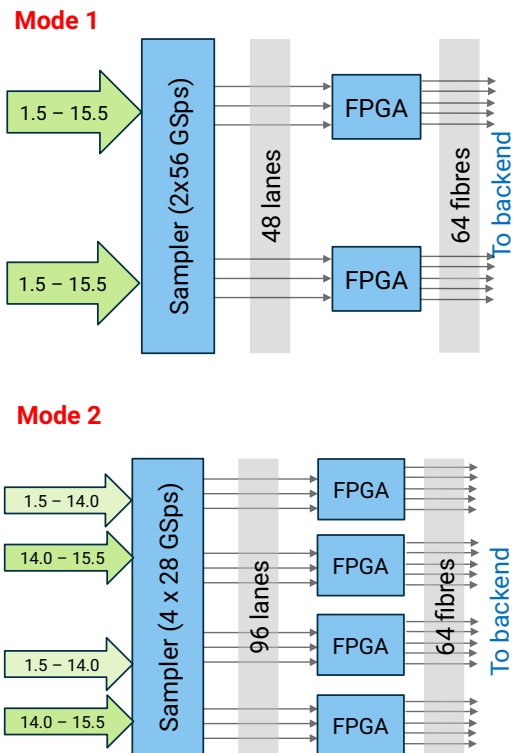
Mode 1

1.5 – 15.5

1.5 – 15.5

Sampler (2x56 GSps)

48 lanes

FPGA

FPGA

64 fibres

To backend

Mode 2

1.5 – 14.0

14.0 – 15.5

1.5 – 14.0

14.0 – 15.5

Sampler (4 x 28 GSps)

96 lanes

FPGA

FPGA

FPGA

FPGA

64 fibres

To backend